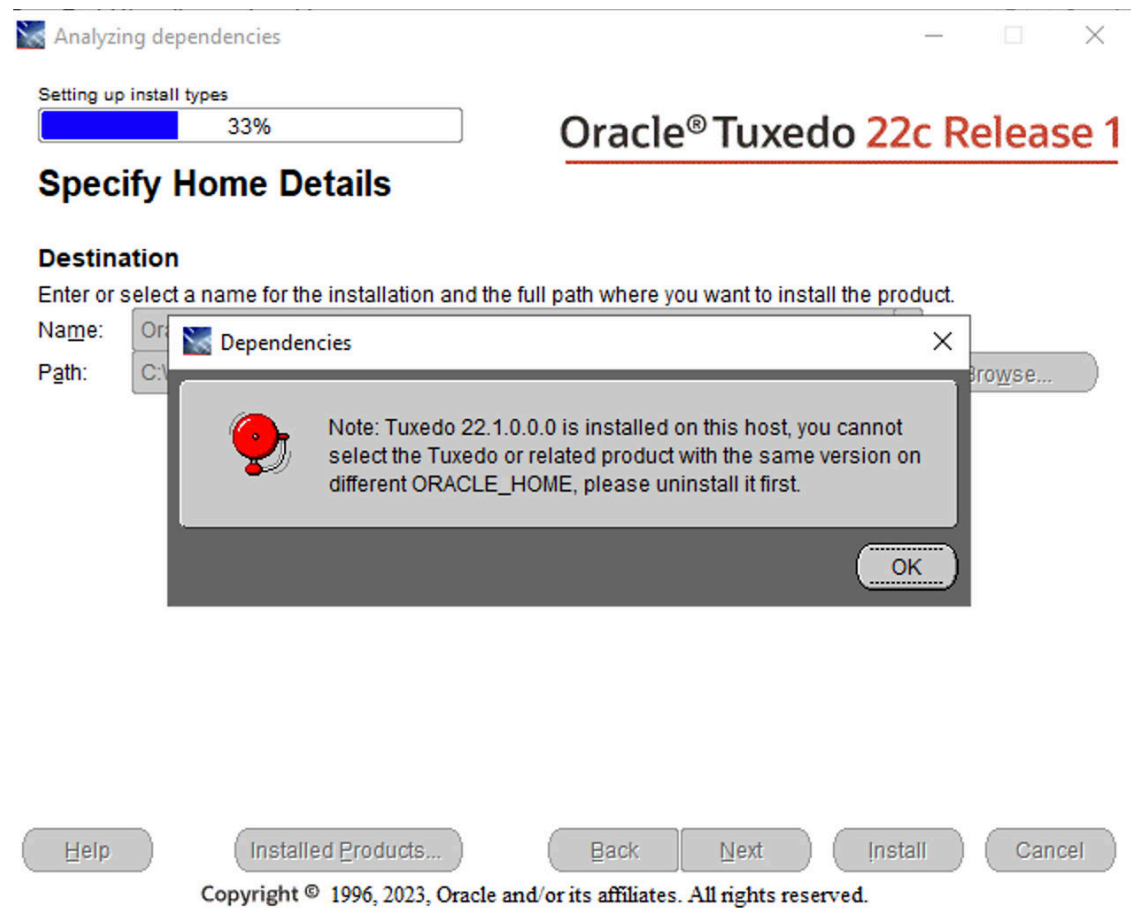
Analyzing dependencies

Setting up install types

33%

Oracle® Tuxedo 22c Release 1

Specify Home Details

Destination

Enter or select a name for the installation and the full path where you want to install the product.

Name: Ora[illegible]

Path: C:\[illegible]

Browse...

Dependencies

Note: Tuxedo 22.1.0.0.0 is installed on this host, you cannot select the Tuxedo or related product with the same version on different ORACLE_HOME, please uninstall it first.

OK

Help

Installed Products...

Back

Next

Install

Cancel

Copyright © 1996, 2023, Oracle and/or its affiliates. All rights reserved.